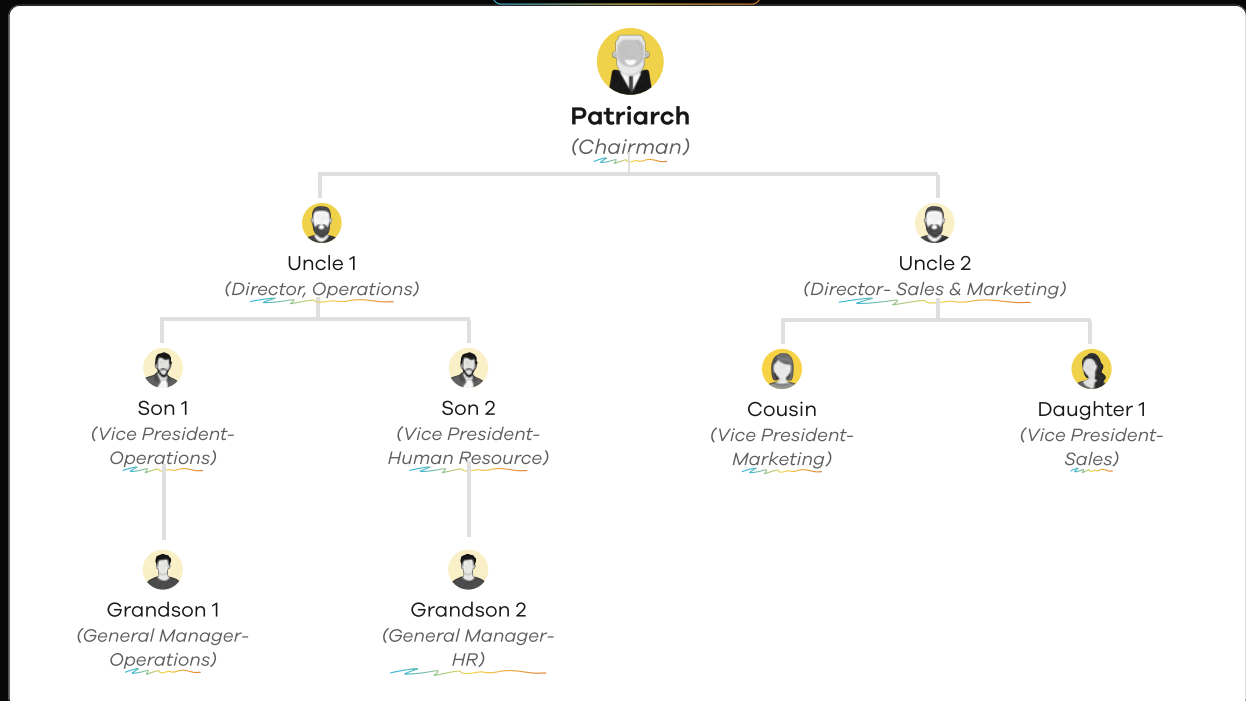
Patriarch
(Chairman)

Uncle 1
(Director, Operations)

Uncle 2
(Director- Sales & Marketing)

Son 1
(Vice President- Operations)

Son 2
(Vice President- Human Resource)

Cousin
(Vice President- Marketing)

Daughter 1
(Vice President- Sales)

Grandson 1
(General Manager- Operations)

Grandson 2
(General Manager- HR)